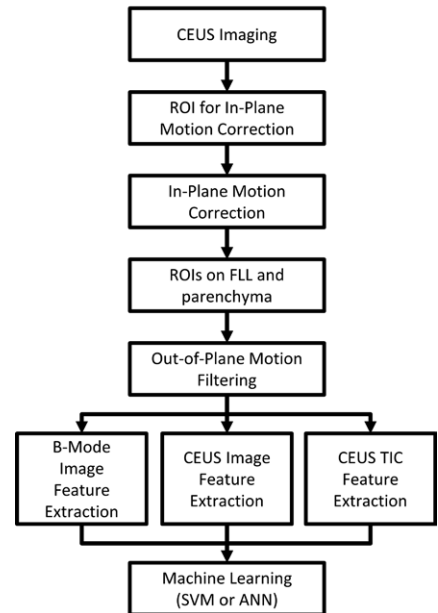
CEUS Imaging

ROI for In-Plane Motion Correction

In-Plane Motion Correction

ROIs on FLL and parenchyma

Out-of-Plane Motion Filtering

B-Mode Image Feature Extraction

CEUS Image Feature Extraction

CEUS TIC Feature Extraction

Machine Learning (SVM or ANN)